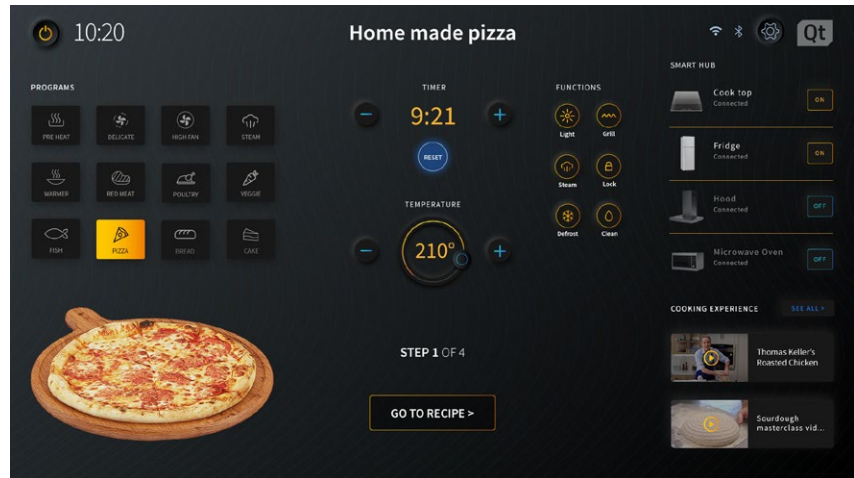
10:20

Home made pizza

Qt

PROGRAMS

PRE HEAT
DELICATE
HIGH FAN
STEAM
WARMER
RED MEAT
POULTRY
VEGGIE
FISH
PIZZA
BREAD
CAKE

TIMER

−
9:21
+

RESET

TEMPERATURE

−
210°
+

FUNCTIONS

Light
Grill
Steam
Lock
Defrost
Clean

STEP 1 OF 4

GO TO RECIPE >

SMART HUB

Cook top
Connected
ON

Fridge
Connected
ON

Hood
Connected
OFF

Microwave Oven
Connected
OFF

COOKING EXPERIENCE

SEE ALL >

Thomas Keller's Roasted Chicken

Sourdough masterclass vid...